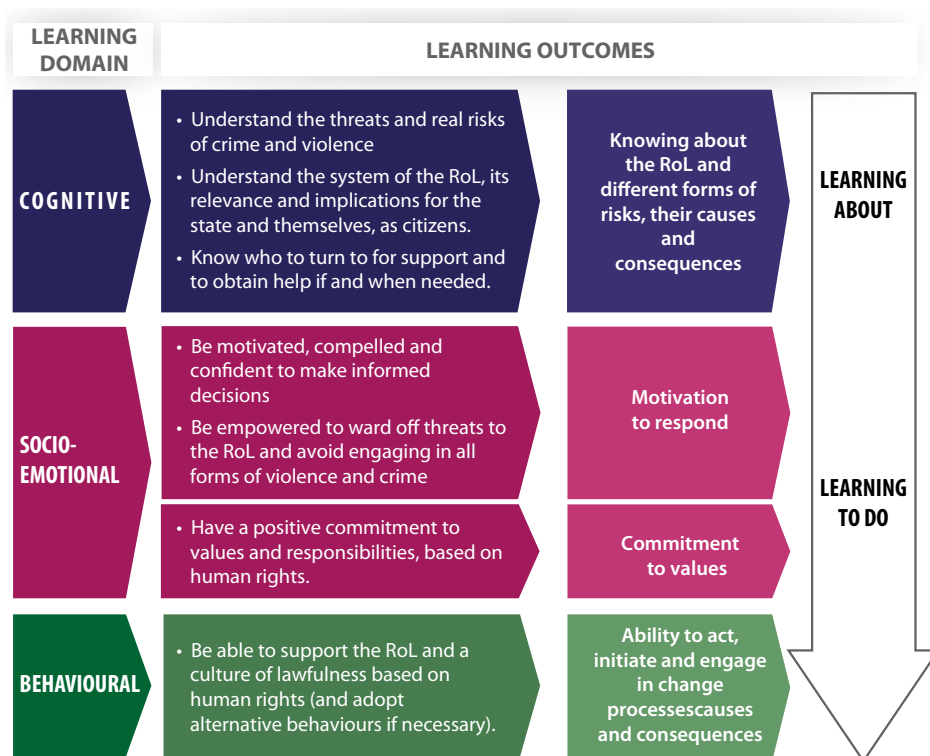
| LEARNING DOMAIN | LEARNING OUTCOMES | | |
|---|---|---|---|
| COGNITIVE | • Understand the threats and real risks of crime and violence<br>• Understand the system of the RoL, its relevance and implications for the state and themselves, as citizens.<br>• Know who to turn to for support and to obtain help if and when needed. | Knowing about the RoL and different forms of risks, their causes and consequences | LEARNING ABOUT |
| SOCIO-EMOTIONAL | • Be motivated, compelled and confident to make informed decisions<br>• Be empowered to ward off threats to the RoL and avoid engaging in all forms of violence and crime | Motivation to respond | LEARNING TO DO |
| | • Have a positive commitment to values and responsibilities, based on human rights. | Commitment to values | |
| BEHAVIOURAL | • Be able to support the RoL and a culture of lawfulness based on human rights (and adopt alternative behaviours if necessary). | Ability to act, initiate and engage in change processescauses and consequences | |